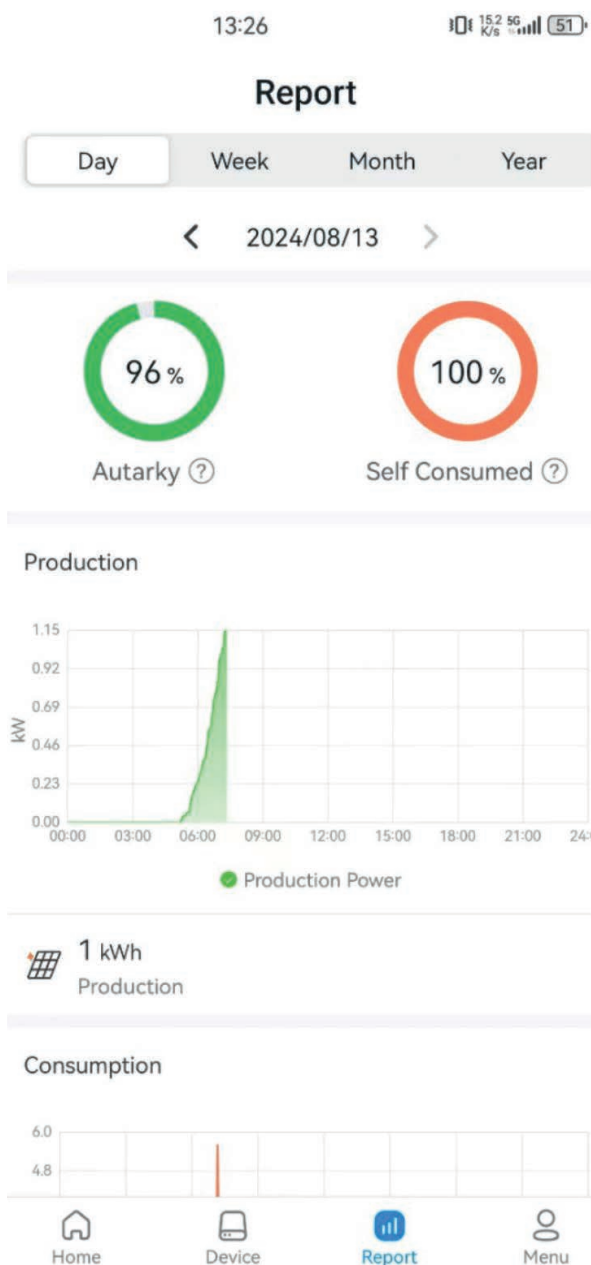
13:26

15.2 K/s 5G 51

Report

Day | Week | Month | Year

< 2024/08/13 >

96 %
Autarky ?

100 %
Self Consumed ?

Production

1.15
0.92
0.69
0.46
0.23
0.00
kW
00:00 03:00 06:00 09:00 12:00 15:00 18:00 21:00 24:

Production Power

1 kWh
Production

Consumption

6.0
4.8

Home Device Report Menu